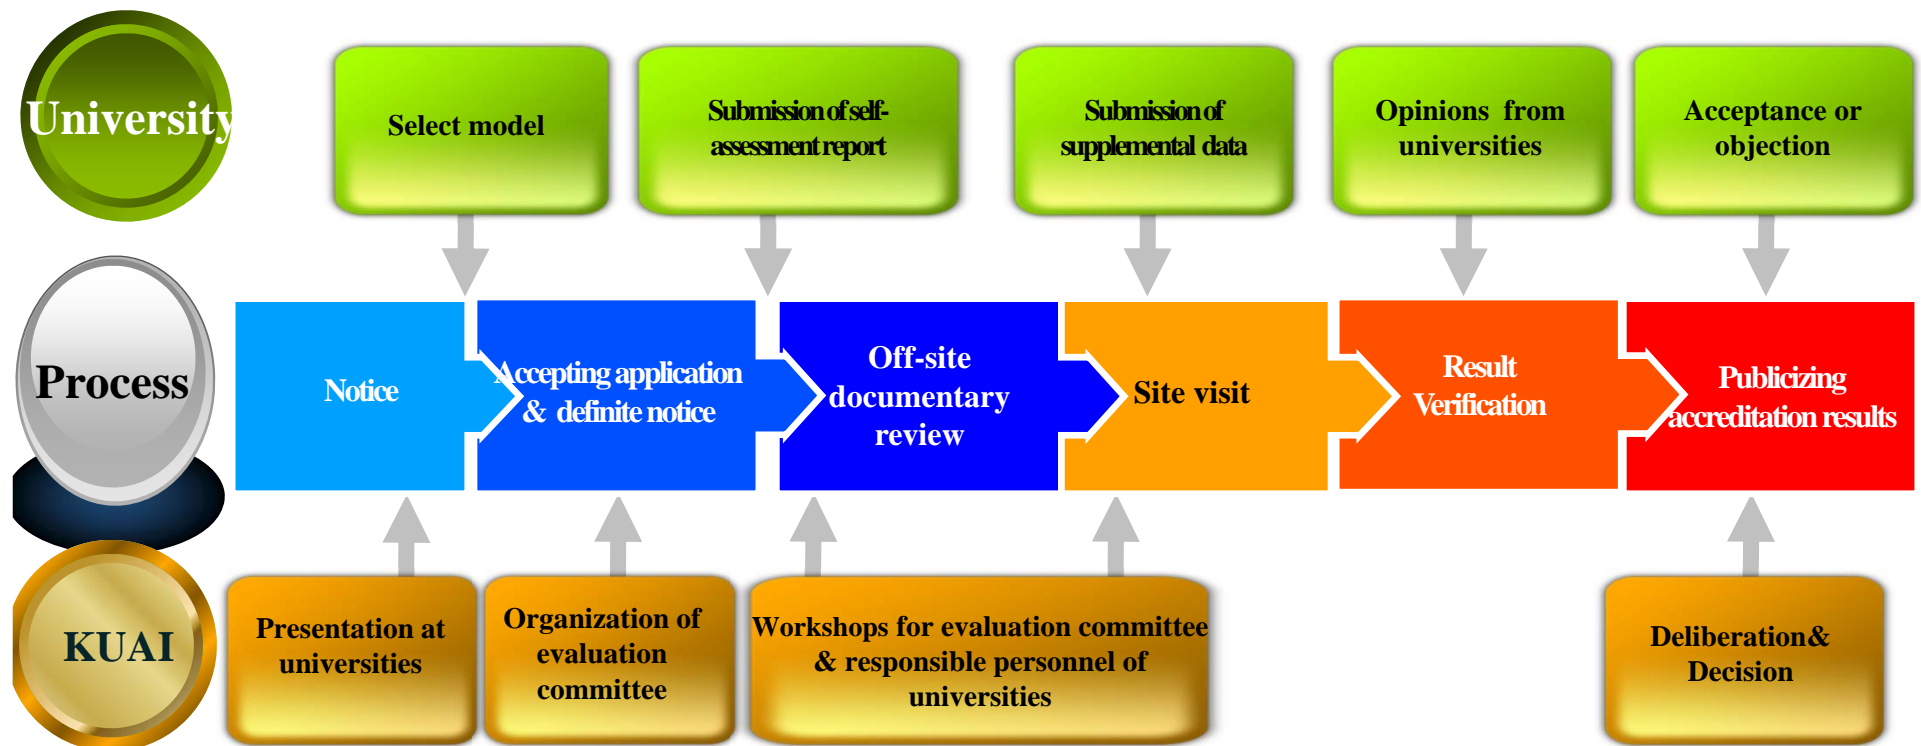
University

Select model

Submission of self-assessment report

Submission of supplemental data

Opinions from universities

Acceptance or objection

Process

Notice

Accepting application & definite notice

Off-site documentary review

Site visit

Result Verification

Publicizing accreditation results

KUAI

Presentation at universities

Organization of evaluation committee

Workshops for evaluation committee & responsible personnel of universities

Deliberation& Decision